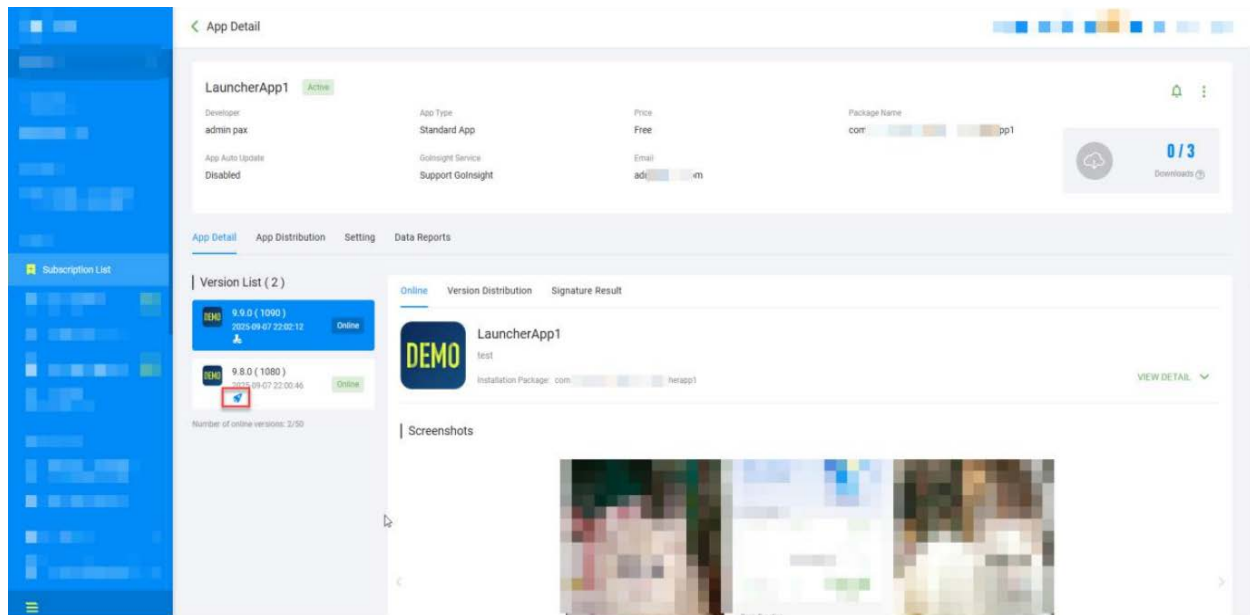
Subscription List

< App Detail

LauncherApp1 Active

Developer
admin pax

App Type
Standard App

Price
Free

Package Name
com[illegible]pp1

App Auto Update
Disabled

GoInsight Service
Support GoInsight

Email
ad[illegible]m

0 / 3
Downloads

App Detail App Distribution Setting Data Reports

Version List ( 2 )

DEMO 9.9.0 ( 1090 )
2025-09-07 22:02:12
Online

DEMO 9.8.0 ( 1080 )
2025-09-07 22:00:46
Online

Number of online versions: 2/50

Online Version Distribution Signature Result

DEMO

LauncherApp1
test
Installation Package: com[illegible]herapp1

VIEW DETAIL

Screenshots